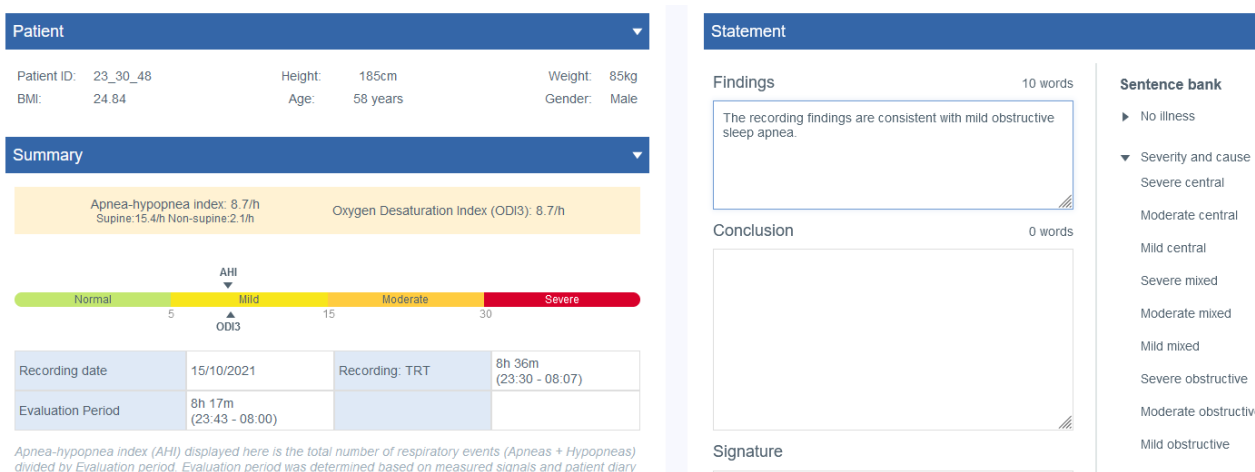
Patient

Patient ID: 23_30_48
BMI: 24.84
Height: 185cm
Age: 58 years
Weight: 85kg
Gender: Male

Summary

Apnea-hypopnea index: 8.7/h
Supine:15.4/h Non-supine:2.1/h
Oxygen Desaturation Index (ODI3): 8.7/h

AHI
Normal Mild Moderate Severe
5 15 30
ODI3

| Recording date | 15/10/2021 | Recording: TRT | 8h 36m (23:30 - 08:07) |
|---|---|---|---|
| Evaluation Period | 8h 17m (23:43 - 08:00) | | |

Apnea-hypopnea index (AHI) displayed here is the total number of respiratory events (Apneas + Hypopneas) divided by Evaluation period. Evaluation period was determined based on measured signals and patient diary

Statement

Findings
10 words
The recording findings are consistent with mild obstructive sleep apnea.

Conclusion
0 words

Signature

Sentence bank
No illness
Severity and cause
Severe central
Moderate central
Mild central
Severe mixed
Moderate mixed
Mild mixed
Severe obstructive
Moderate obstructive
Mild obstructive